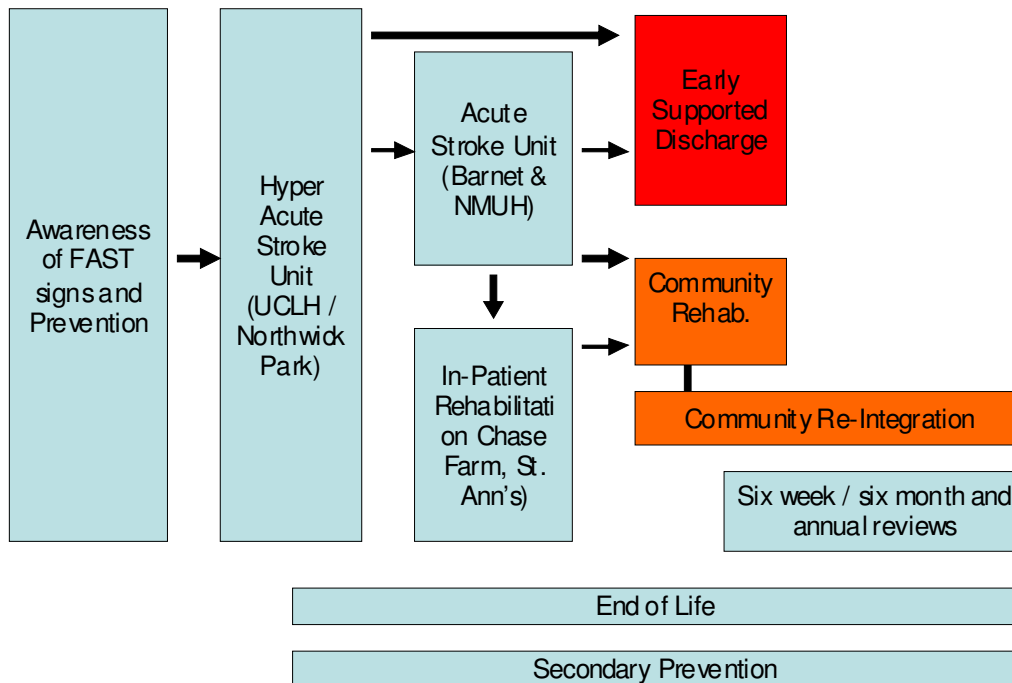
Awareness of FAST signs and Prevention

Hyper Acute Stroke Unit (UCLH / Northwick Park)

Acute Stroke Unit (Barnet & NMUH)

Early Supported Discharge

Community Rehab.

Community Re-Integration

In-Patient Rehabilitation Chase Farm, St. Ann's)

Six week / six month and annual reviews

End of Life

Secondary Prevention